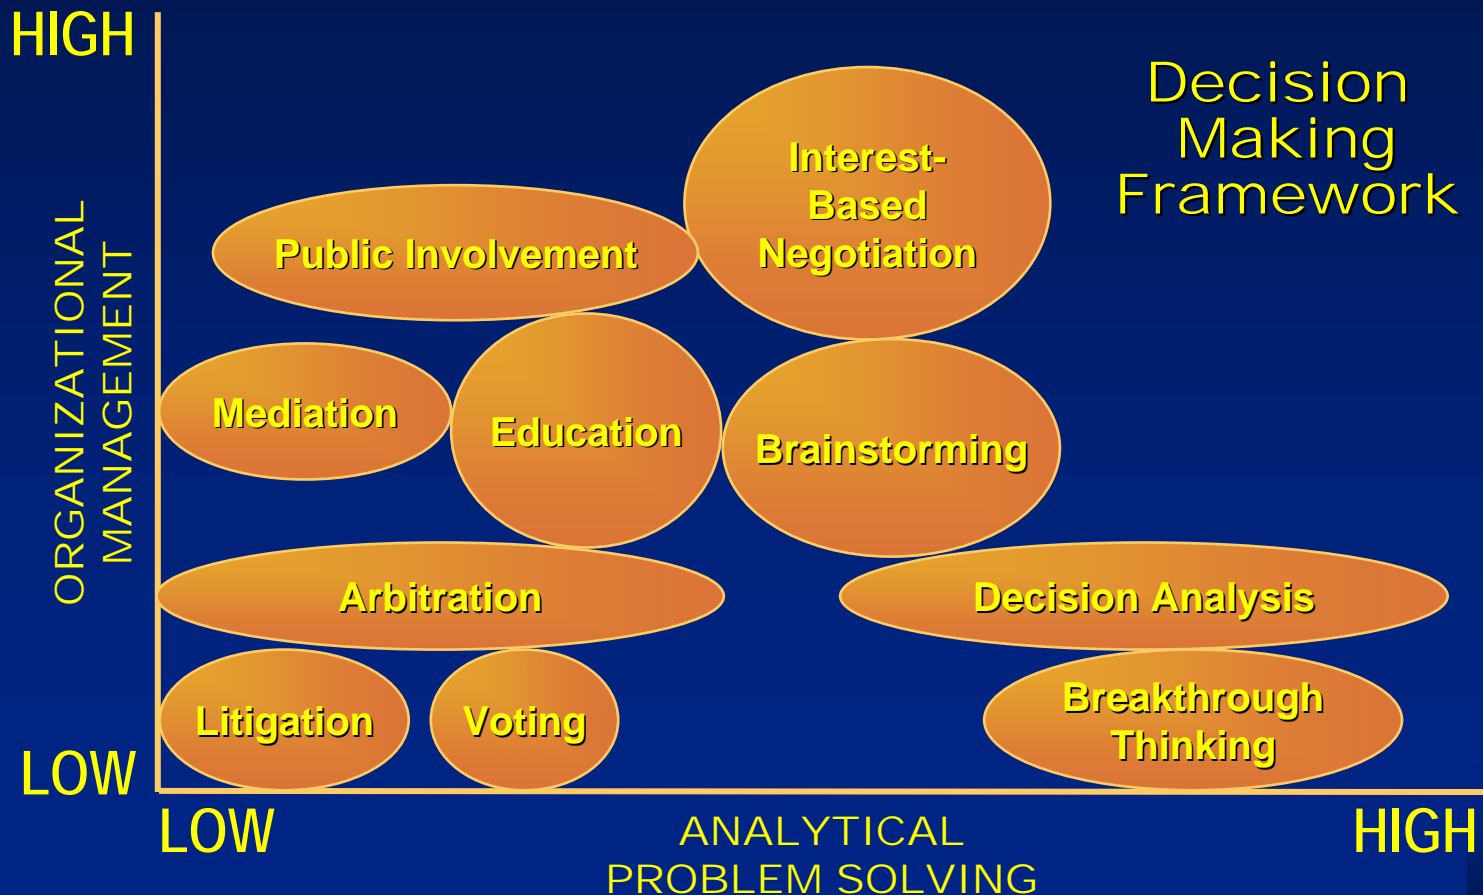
Decision Making Framework

HIGH

ORGANIZATIONAL MANAGEMENT

LOW

Interest-Based Negotiation

Public Involvement

Mediation

Education

Brainstorming

Arbitration

Decision Analysis

Litigation

Voting

Breakthrough Thinking

LOW

ANALYTICAL PROBLEM SOLVING

HIGH